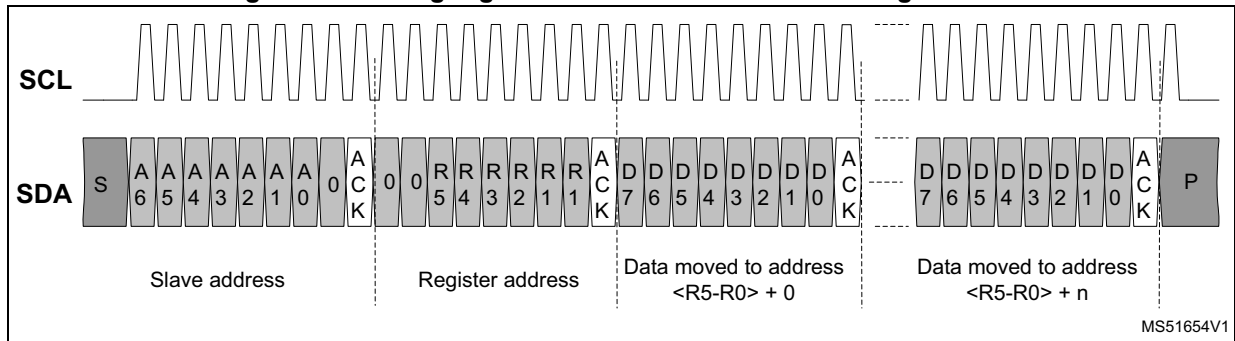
SCL

SDA

S A 6 A 5 A 4 A 3 A 2 A 1 A 0 0 A C K 0 0 R 5 R 4 R 3 R 2 R 1 R 1 A C K D 7 D 6 D 5 D 4 D 3 D 2 D 1 D 0 A C K D 7 D 6 D 5 D 4 D 3 D 2 D 1 D 0 A C K P

Slave address

Register address

Data moved to address <R5-R0> + 0

Data moved to address <R5-R0> + n

MS51654V1